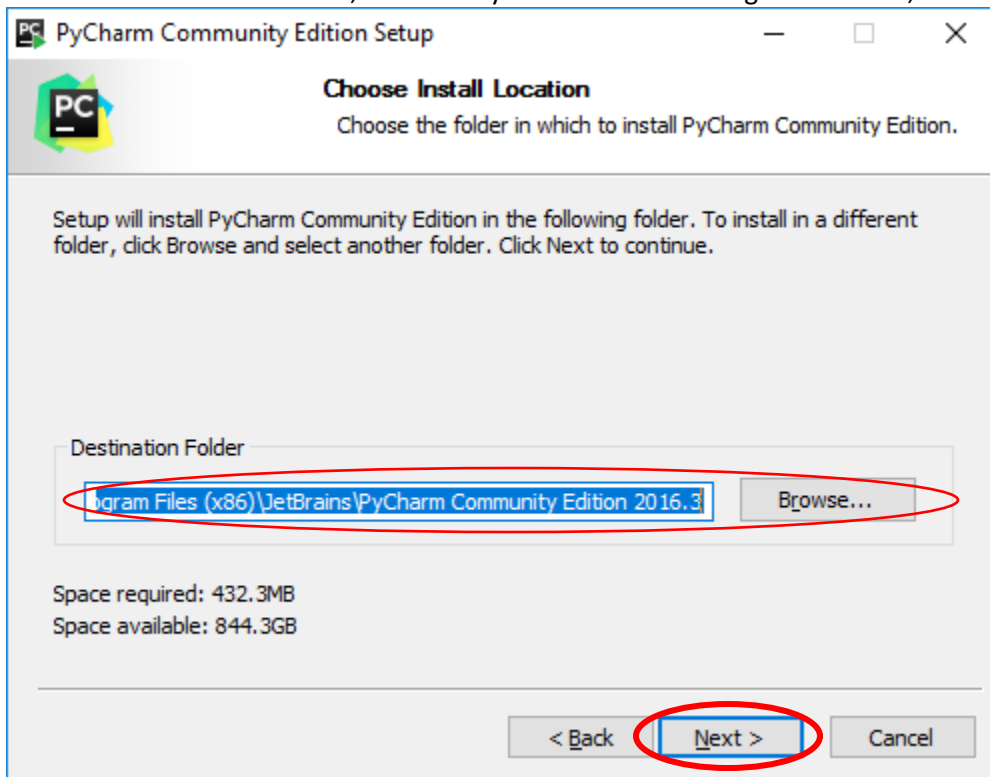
PyCharm Community Edition Setup

Choose Install Location

Choose the folder in which to install PyCharm Community Edition.

Setup will install PyCharm Community Edition in the following folder. To install in a different folder, click Browse and select another folder. Click Next to continue.

Destination Folder

ogram Files (x86)\JetBrains\PyCharm Community Edition 2016.3

Browse...

Space required: 432.3MB
Space available: 844.3GB

< Back

Next >

Cancel